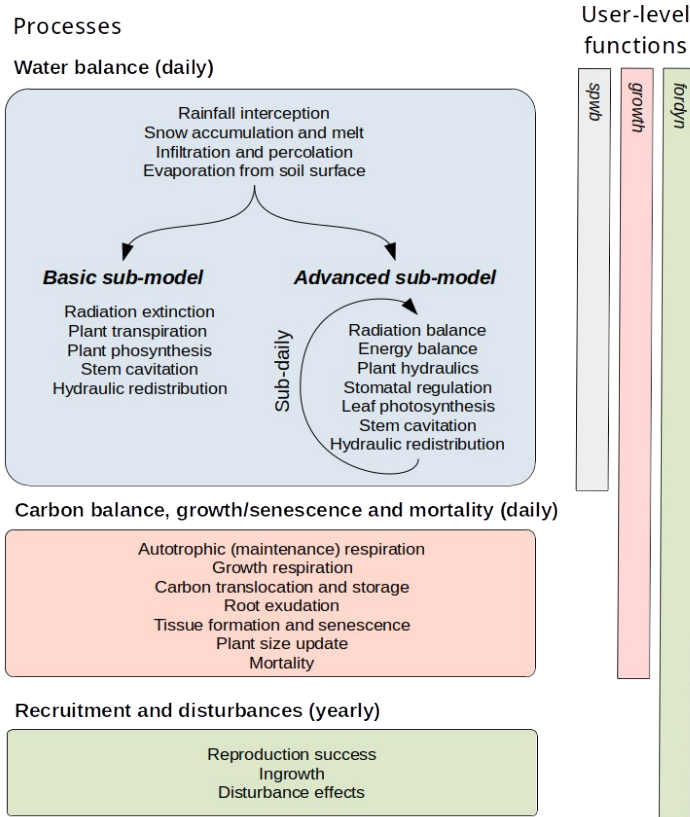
Processes

User-level functions

Water balance (daily)

Rainfall interception
Snow accumulation and melt
Infiltration and percolation
Evaporation from soil surface

Basic sub-model

Radiation extinction
Plant transpiration
Plant phosynthesis
Stem cavitation
Hydraulic redistribution

Advanced sub-model

Sub-daily

Radiation balance
Energy balance
Plant hydraulics
Stomatal regulation
Leaf photosynthesis
Stem cavitation
Hydraulic redistribution

spwb

growth

fordyn

Carbon balance, growth/senescence and mortality (daily)

Autotrophic (maintenance) respiration
Growth respiration
Carbon translocation and storage
Root exudation
Tissue formation and senescence
Plant size update
Mortality

Recruitment and disturbances (yearly)

Reproduction success
Ingrowth
Disturbance effects